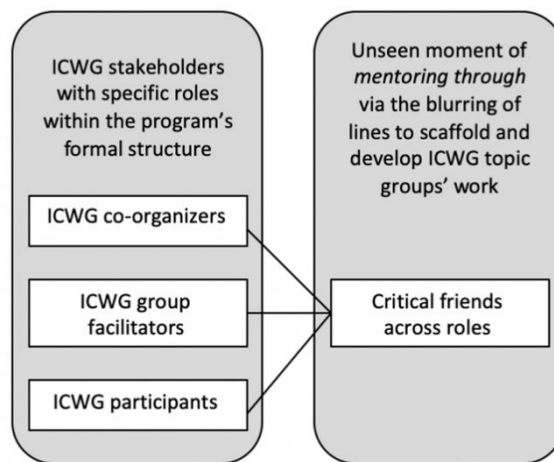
ICWG stakeholders with specific roles within the program's formal structure

ICWG co-organizers

ICWG group facilitators

ICWG participants

Unseen moment of *mentoring through* via the blurring of lines to scaffold and develop ICWG topic groups' work

Critical friends across roles